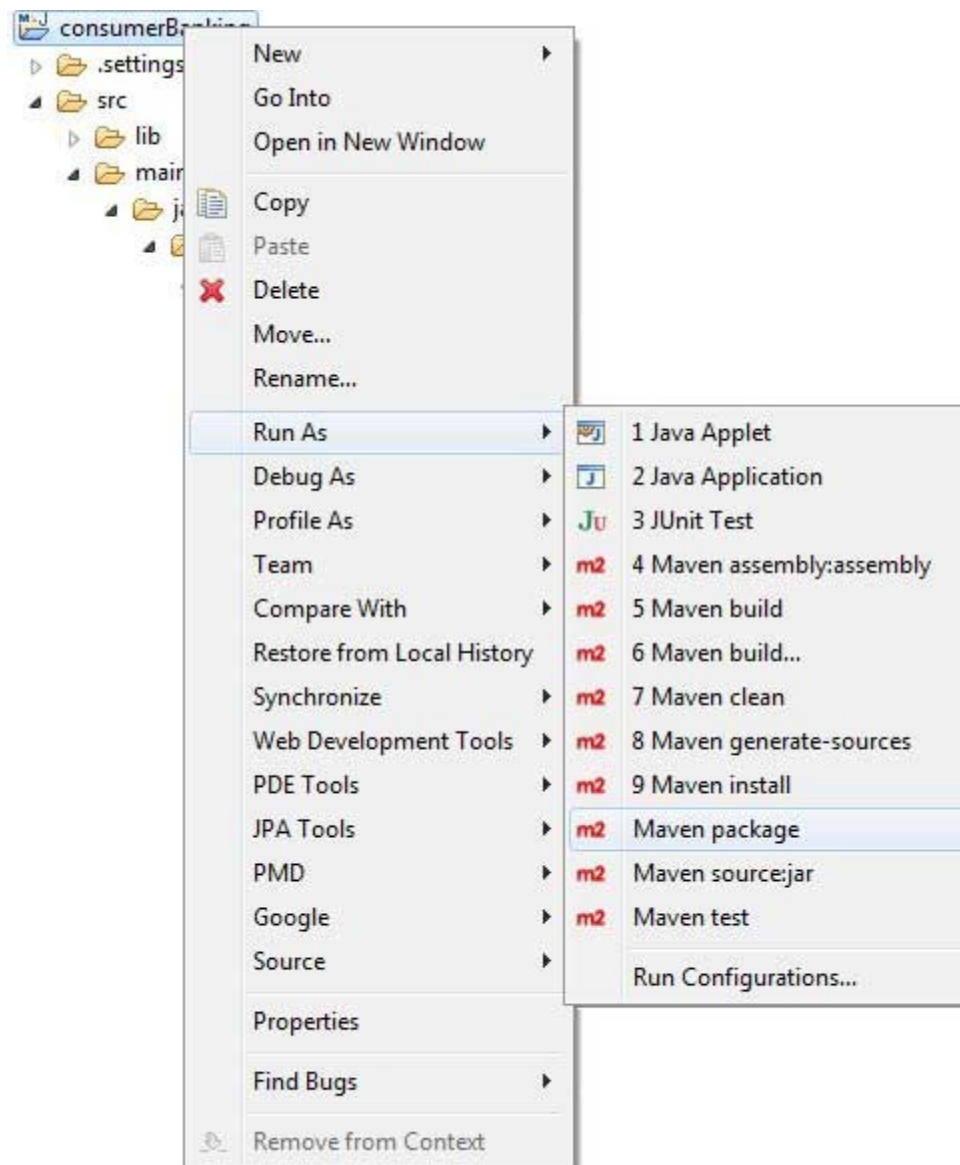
consumerBa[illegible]
.settings
src
lib
mai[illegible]
j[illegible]

New
Go Into
Open in New Window
Copy
Paste
Delete
Move...
Rename...
Run As
Debug As
Profile As
Team
Compare With
Restore from Local History
Synchronize
Web Development Tools
PDE Tools
JPA Tools
PMD
Google
Source
Properties
Find Bugs
Remove from Context

1 Java Applet
2 Java Application
Ju 3 JUnit Test
m2 4 Maven assembly:assembly
m2 5 Maven build
m2 6 Maven build...
m2 7 Maven clean
m2 8 Maven generate-sources
m2 9 Maven install
m2 Maven package
m2 Maven source:jar
m2 Maven test
Run Configurations...